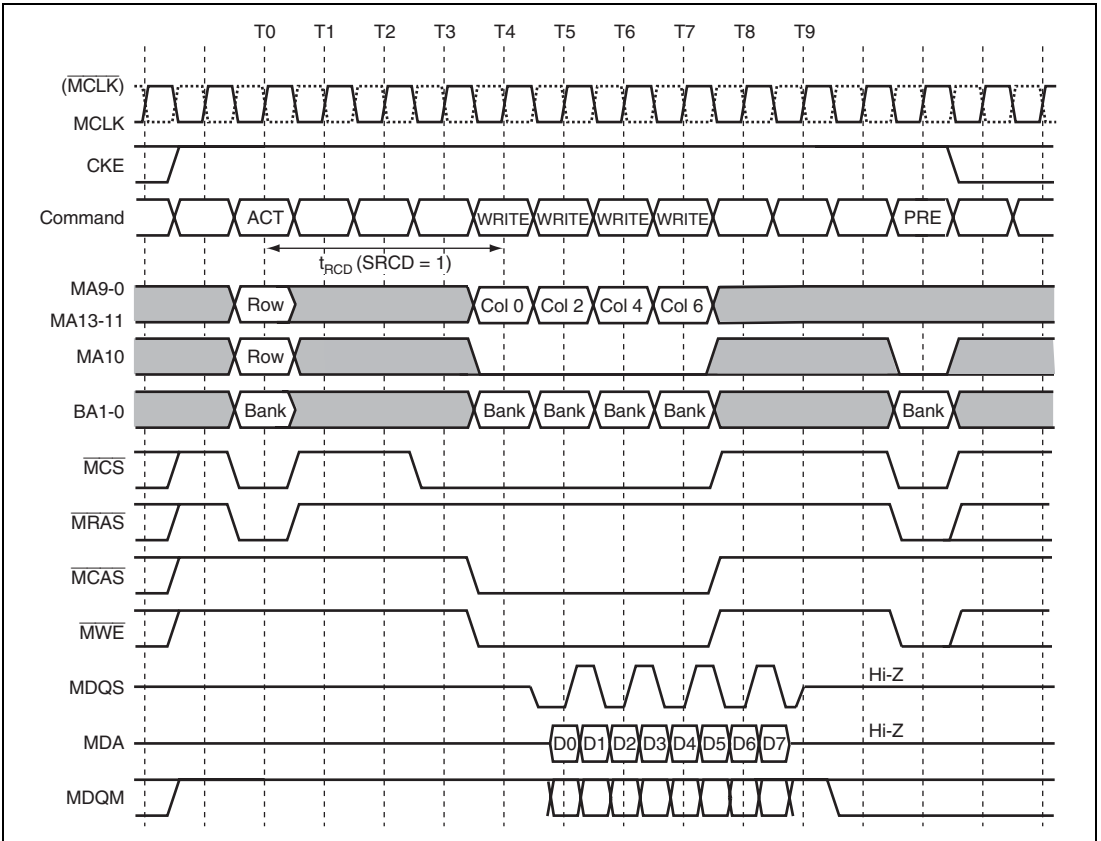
T0 T1 T2 T3 T4 T5 T6 T7 T8 T9

$(\overline{MCLK})$

MCLK

CKE

Command ACT WRITE WRITE WRITE WRITE PRE

$t_{RCD}$ (SRCD = 1)

MA9-0

MA13-11 Row Col 0 Col 2 Col 4 Col 6

MA10 Row

BA1-0 Bank Bank Bank Bank Bank Bank

$\overline{MCS}$

$\overline{MRAS}$

$\overline{MCAS}$

$\overline{MWE}$

MDQS Hi-Z

MDA D0 D1 D2 D3 D4 D5 D6 D7 Hi-Z

MDQM